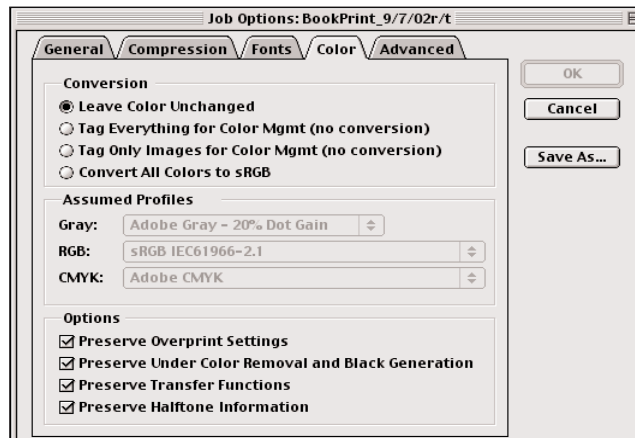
Job Options: BookPrint_9/7/02r/t

General
Compression
Fonts
Color
Advanced

Conversion
Leave Color Unchanged
Tag Everything for Color Mgmt (no conversion)
Tag Only Images for Color Mgmt (no conversion)
Convert All Colors to sRGB

Assumed Profiles
Gray: Adobe Gray - 20% Dot Gain
RGB: sRGB IEC61966-2.1
CMYK: Adobe CMYK

Options
Preserve Overprint Settings
Preserve Under Color Removal and Black Generation
Preserve Transfer Functions
Preserve Halftone Information

OK
Cancel
Save As...